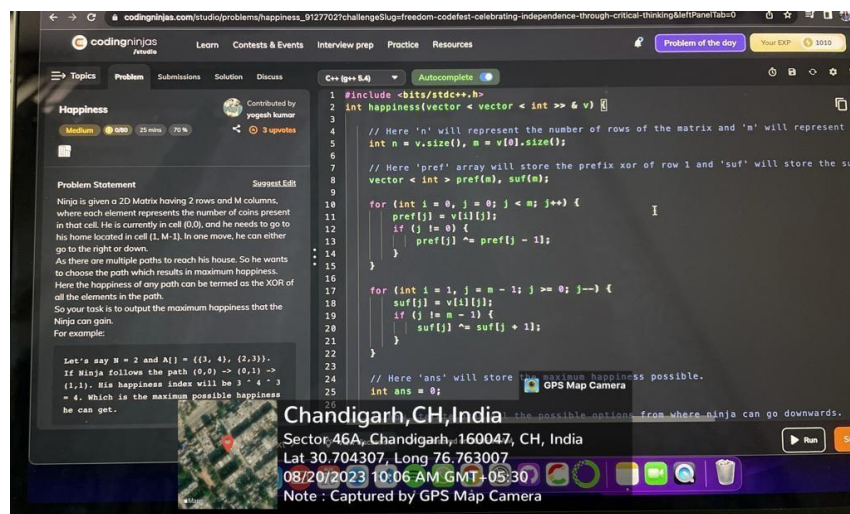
codingninjas.com/studio/problems/happiness_9127702?challengeSlug=freedom-codefest-celebrating-independence-through-critical-thinking&leftPanelTab=0

codingninjas /studio Learn Contests & Events Interview prep Practice Resources Problem of the day Your EXP 1010

Topics Problem Submissions Solution Discuss

Happiness
Contributed by yogesh kumar
Medium 0/80 25 mins 70 % 3 upvotes

Problem Statement Suggest Edit
Ninja is given a 2D Matrix having 2 rows and M columns, where each element represents the number of coins present in that cell. He is currently in cell (0,0), and he needs to go to his home located in cell (1, M-1). In one move, he can either go to the right or down.
As there are multiple paths to reach his house. So he wants to choose the path which results in maximum happiness.
Here the happiness of any path can be termed as the XOR of all the elements in the path.
So your task is to output the maximum happiness that the Ninja can gain.
For example:

Let's say N = 2 and A[] = {{3, 4}, {2,3}}. If Ninja follows the path (0,0) -> (0,1) -> (1,1). His happiness index will be 3 ^ 4 ^ 3 = 4. Which is the maximum possible happiness he can get.

C++ (g++ 5.4) Autocomplete

1 #include <bits/stdc++.h>
2 int happiness(vector < vector < int >> & v) {
3
4 // Here 'n' will represent the number of rows of the matrix and 'm' will represent
5 int n = v.size(), m = v[0].size();
6
7 // Here 'pref' array will store the prefix xor of row 1 and 'suf' will store the su
8 vector < int > pref(m), suf(m);
9
10 for (int i = 0, j = 0; j < m; j++) {
11 pref[j] = v[i][j];
12 if (j != 0) {
13 pref[j] ^= pref[j - 1];
14 }
15 }
16
17 for (int i = 1, j = m - 1; j >= 0; j--) {
18 suf[j] = v[i][j];
19 if (j != m - 1) {
20 suf[j] ^= suf[j + 1];
21 }
22 }
23
24 // Here 'ans' will store the maximum happiness possible.
25 int ans = 0;
26 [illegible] the possible options from where ninja can go downwards.

GPS Map Camera
Chandigarh,CH,India
Sector 46A, Chandigarh, 160047, CH, India
Lat 30.704307, Long 76.763007
08/20/2023 10:06 AM GMT+05:30
Note : Captured by GPS Map Camera

Run